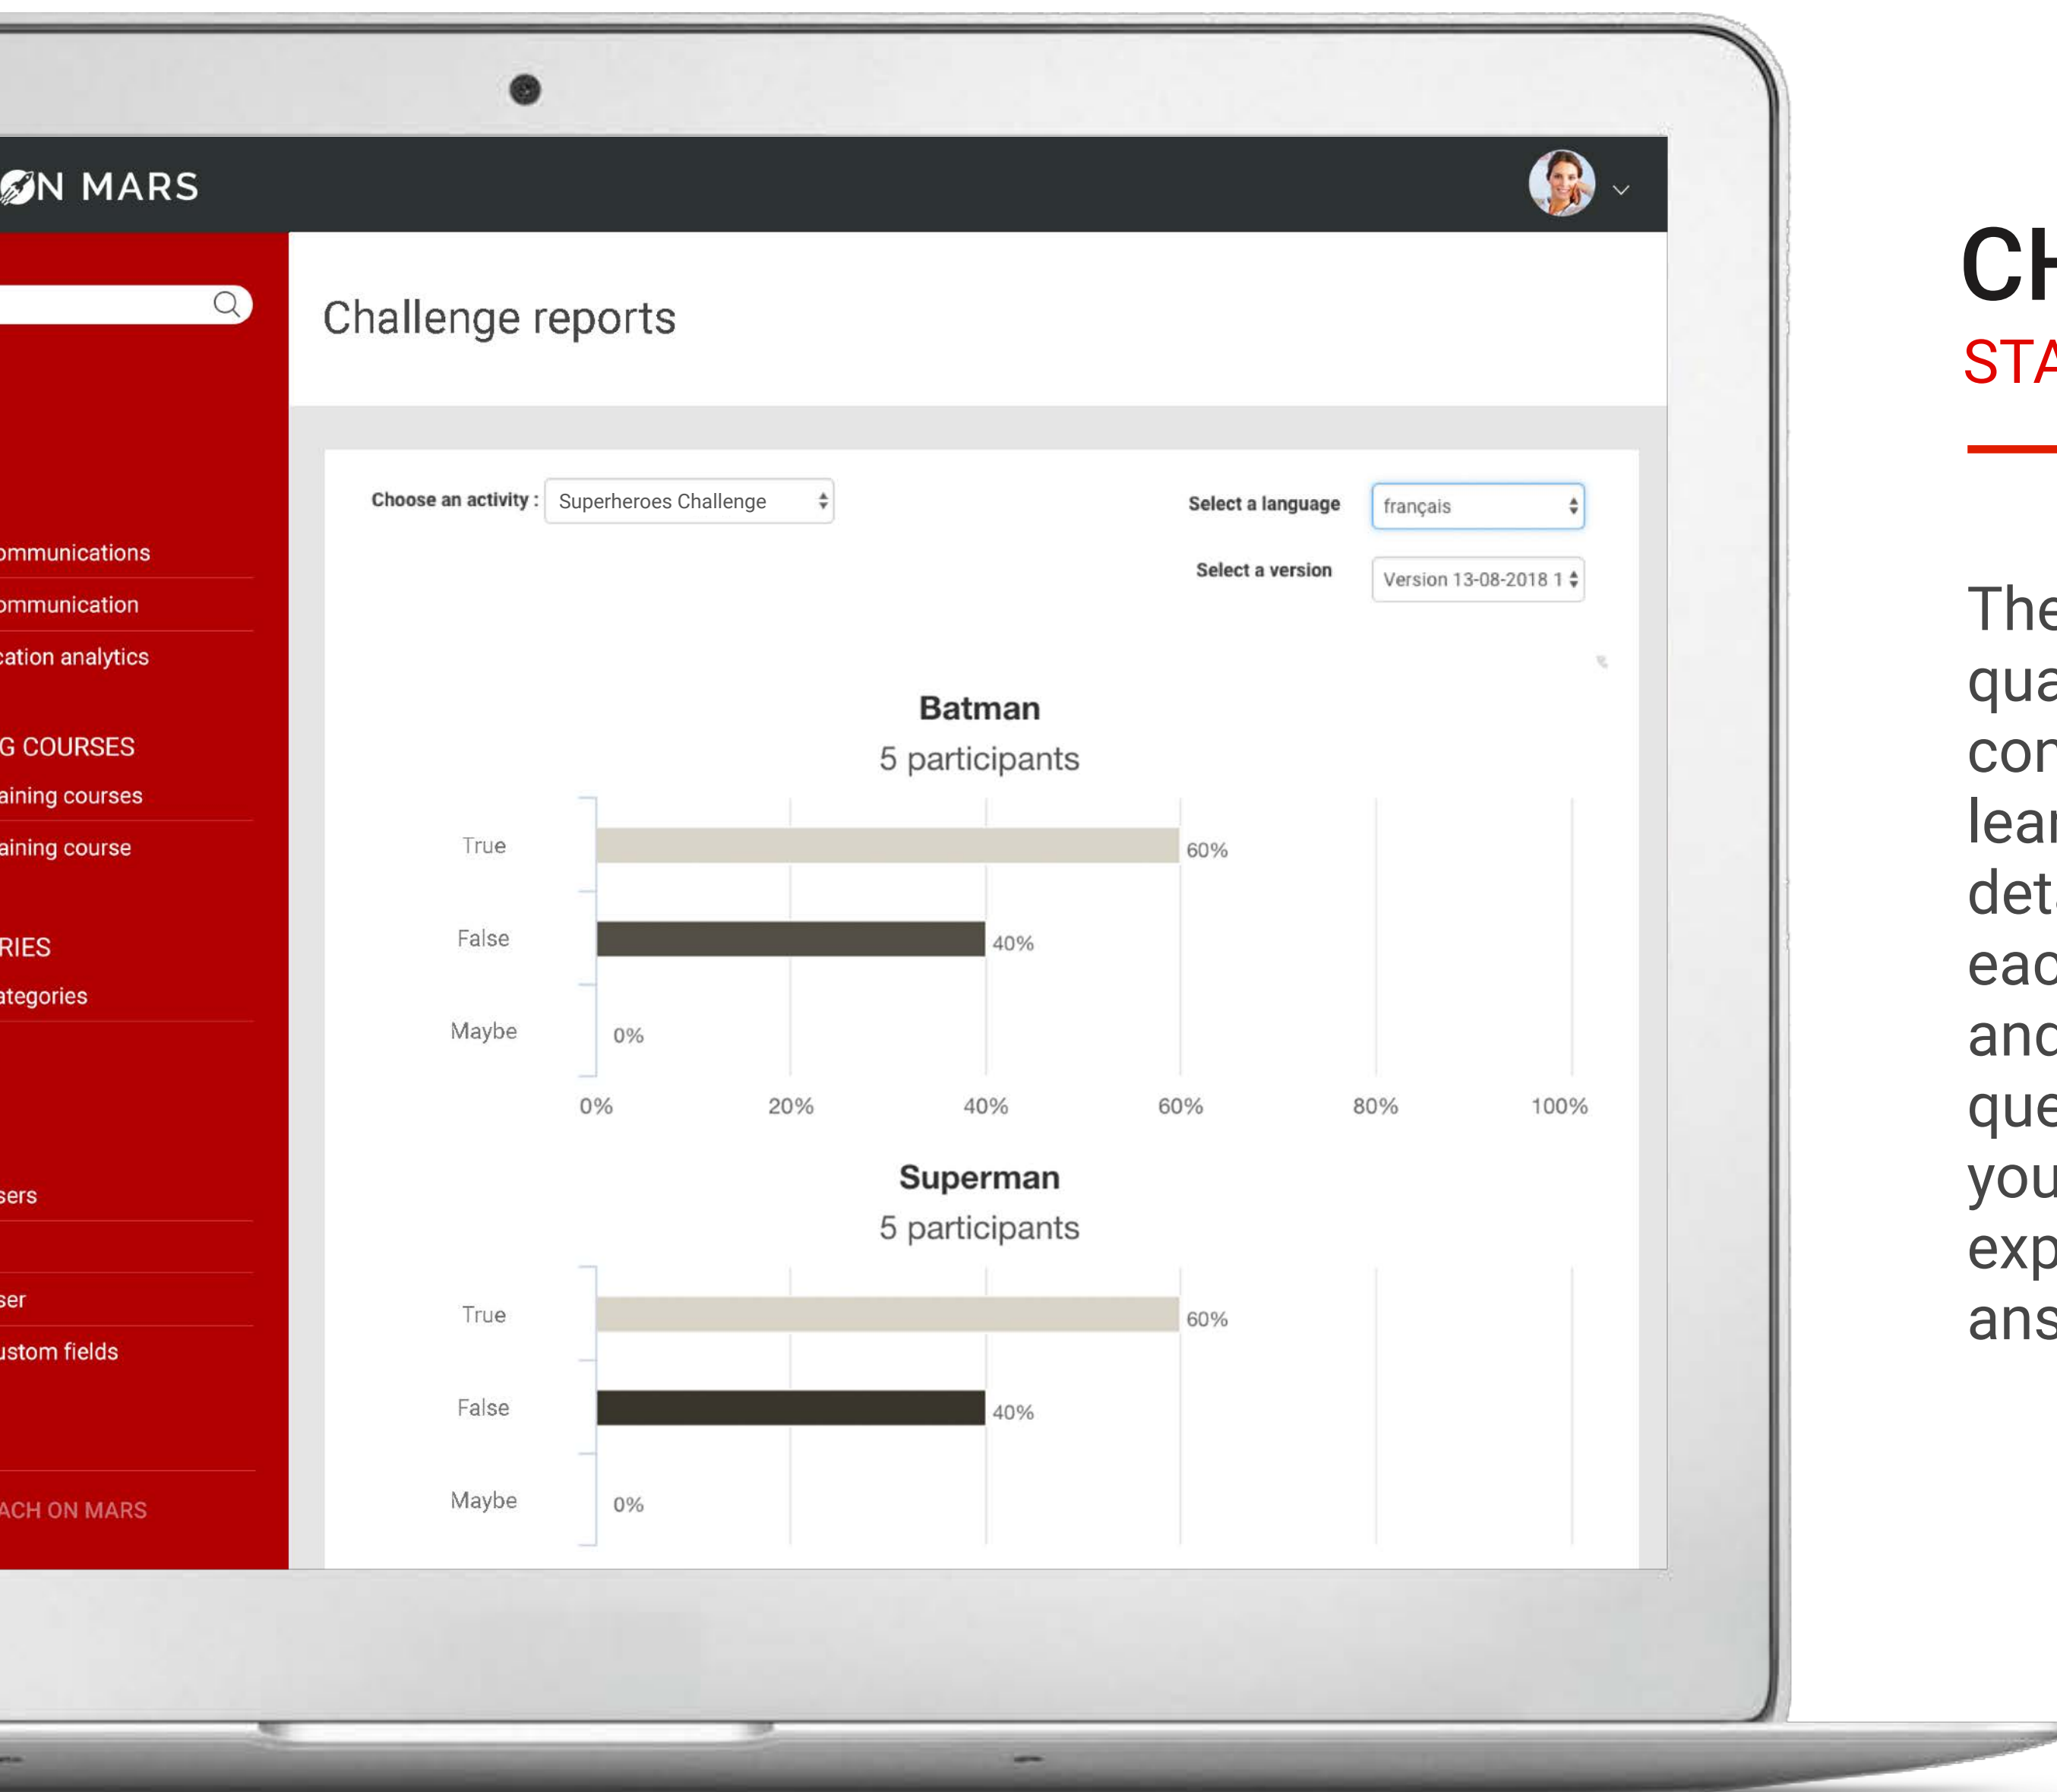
ON MARS

ommunications
ommunication
cation analytics

G COURSES
aining courses
aining course

RIES
ategories

sers

ser
ustom fields

ACH ON MARS

Challenge reports

Choose an activity : Superheroes Challenge

Select a language français

Select a version Version 13-08-2018 1

Batman
5 participants

True 60%
False 40%
Maybe 0%

0% 20% 40% 60% 80% 100%

Superman
5 participants

True 60%
False 40%
Maybe 0%

CH
STA

The
qua
cor
lear
det
eac
anc
que
you
exp
ans